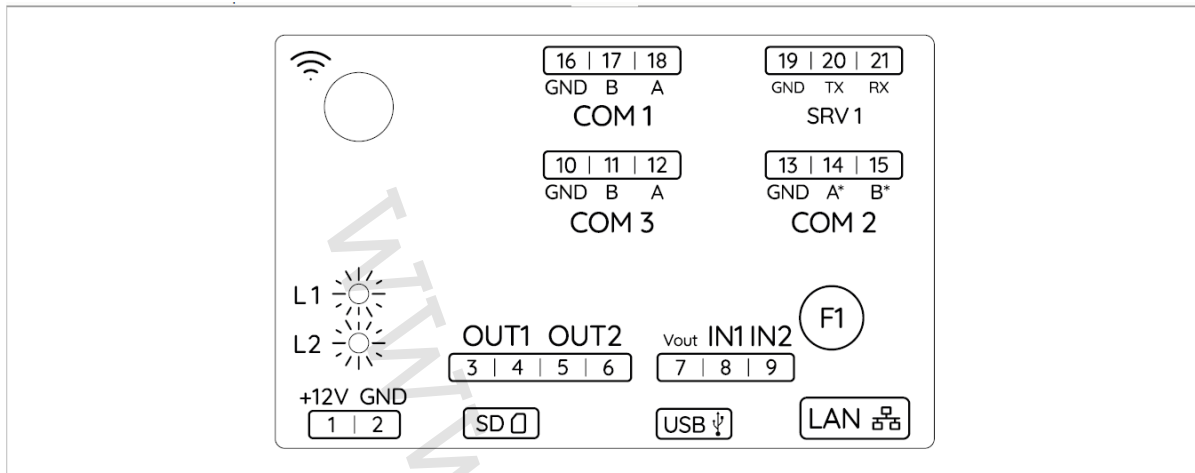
16 | 17 | 18
GND B A
COM 1

19 | 20 | 21
GND TX RX
SRV 1

10 | 11 | 12
GND B A
COM 3

13 | 14 | 15
GND A* B*
COM 2

L1
L2

OUT1 OUT2
3 | 4 | 5 | 6

Vout IN1 IN2
7 | 8 | 9

F1

+12V GND
1 | 2

SD

USB

LAN